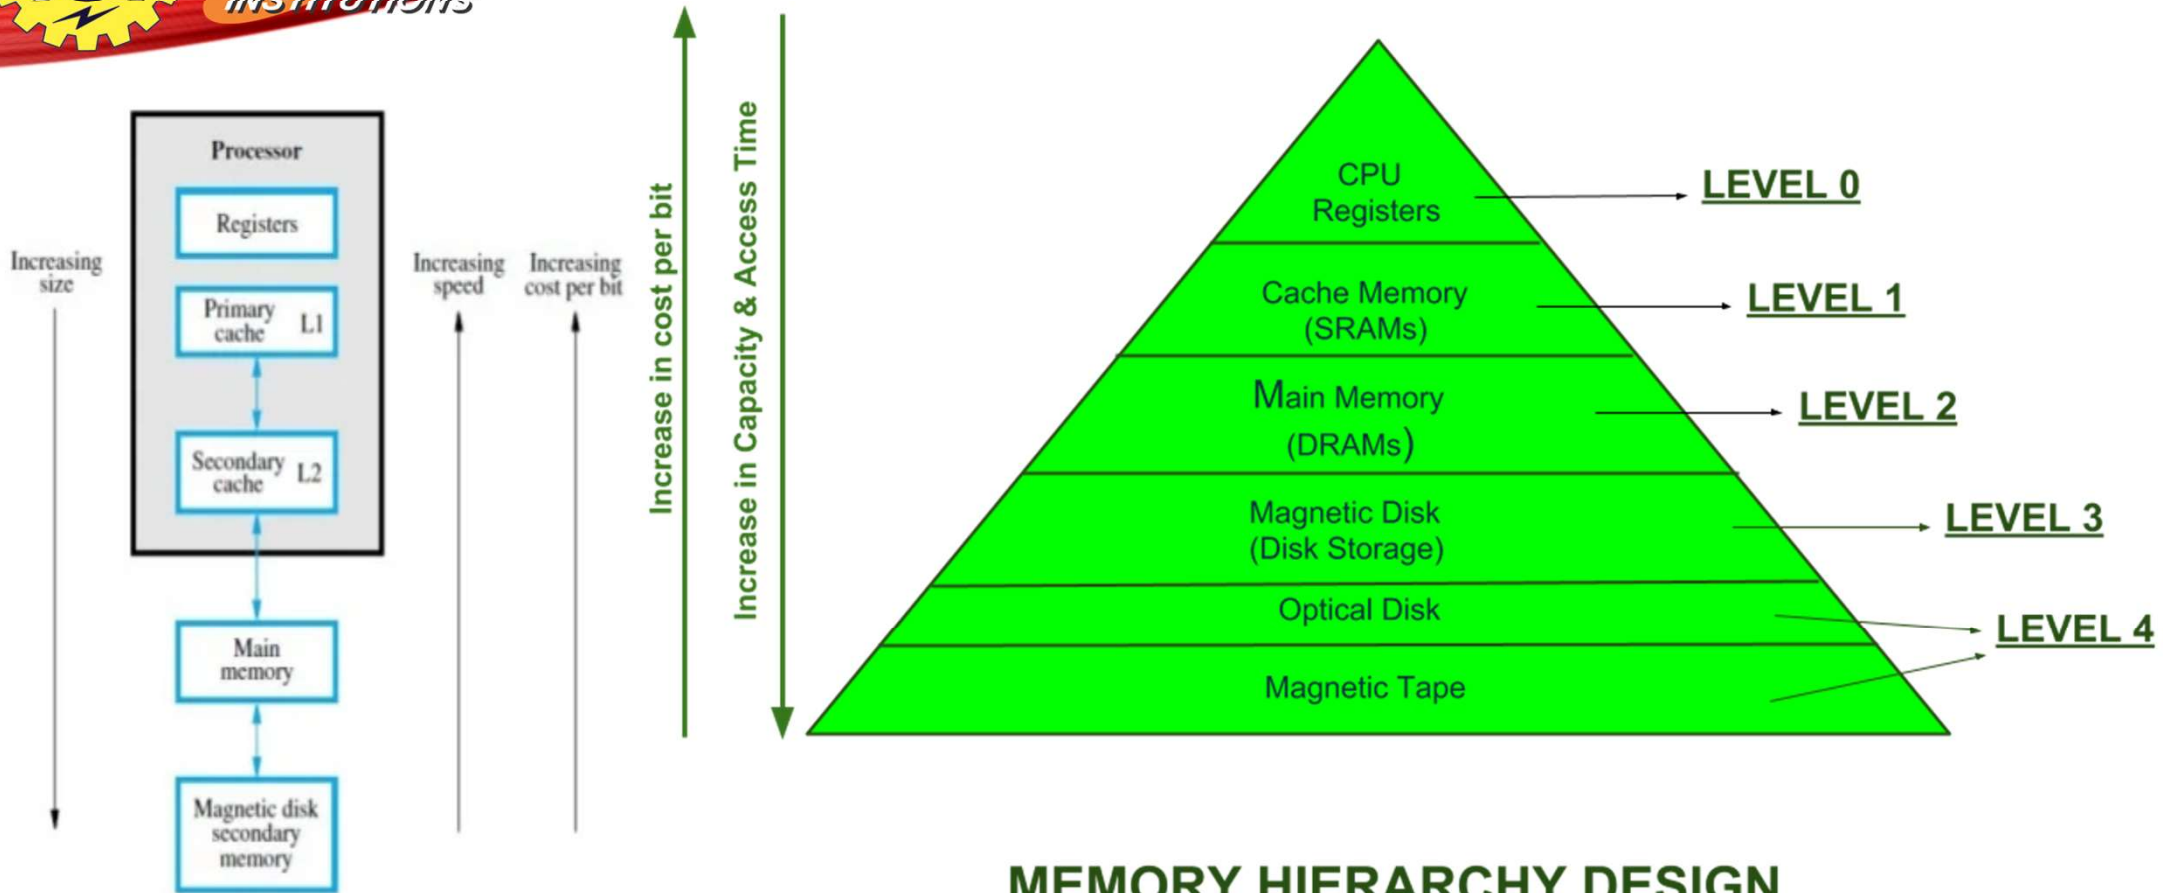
INSTITUTIONS

Processor

Registers

Primary cache L1

Secondary cache L2

Main memory

Magnetic disk secondary memory

Increasing size

Increasing speed

Increasing cost per bit

Increase in cost per bit

Increase in Capacity & Access Time

CPU Registers

Cache Memory (SRAMs)

Main Memory (DRAMs)

Magnetic Disk (Disk Storage)

Optical Disk

Magnetic Tape

LEVEL 0

LEVEL 1

LEVEL 2

LEVEL 3

LEVEL 4

MEMORY HIERARCHY DESIGN